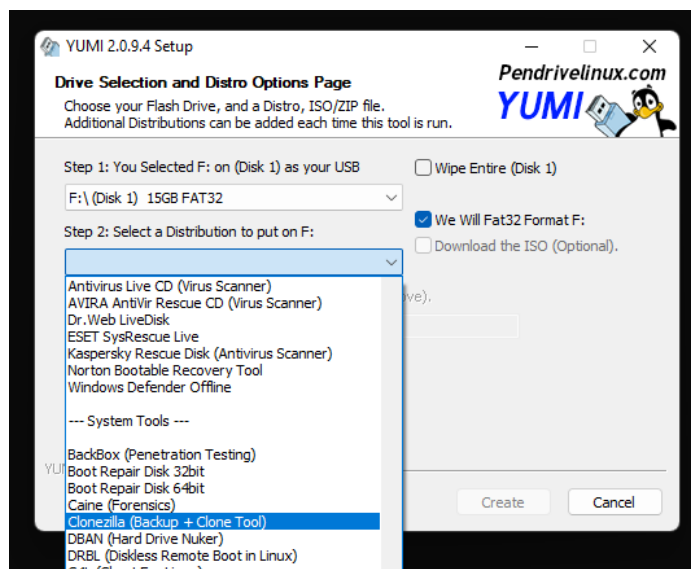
YUMI 2.0.9.4 Setup

Drive Selection and Distro Options Page
Choose your Flash Drive, and a Distro, ISO/ZIP file.
Additional Distributions can be added each time this tool is run.

Pendrivelinux.com
YUMI

Step 1: You Selected F: on (Disk 1) as your USB

Wipe Entire (Disk 1)

F:\ (Disk 1) 15GB FAT32

We Will Fat32 Format F:

Step 2: Select a Distribution to put on F:

Download the ISO (Optional).

Antivirus Live CD (Virus Scanner)
AVIRA AntiVir Rescue CD (Virus Scanner)
Dr.Web LiveDisk
ESET SysRescue Live
Kaspersky Rescue Disk (Antivirus Scanner)
Norton Bootable Recovery Tool
Windows Defender Offline

--- System Tools ---

BackBox (Penetration Testing)
Boot Repair Disk 32bit
Boot Repair Disk 64bit
Caine (Forensics)
Clonezilla (Backup + Clone Tool)
DBAN (Hard Drive Nuker)
DRBL (Diskless Remote Boot in Linux)
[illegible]

ive).

YU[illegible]

Create

Cancel